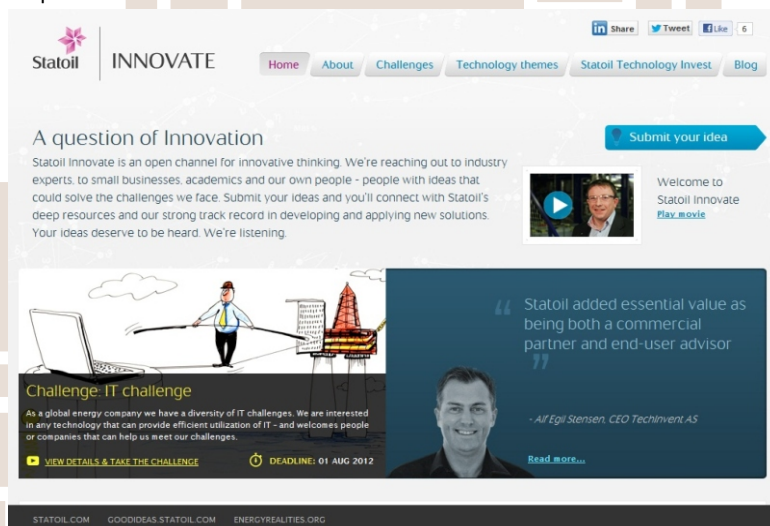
in Share | Tweet | Like 6

Statoil | INNOVATE

Home | About | Challenges | Technology themes | Statoil Technology Invest | Blog

A question of Innovation

Statoil Innovate is an open channel for innovative thinking. We're reaching out to industry experts, to small businesses, academics and our own people - people with ideas that could solve the challenges we face. Submit your ideas and you'll connect with Statoil's deep resources and our strong track record in developing and applying new solutions. Your ideas deserve to be heard. We're listening.

Submit your idea

Welcome to Statoil Innovate
Play movie

Challenge: IT challenge

As a global energy company we have a diversity of IT challenges. We are interested in any technology that can provide efficient utilization of IT – and welcomes people or companies that can help us meet our challenges.

VIEW DETAILS & TAKE THE CHALLENGE

DEADLINE: 01 AUG 2012

Statoil added essential value as being both a commercial partner and end-user advisor

- Alf Egil Stensen, CEO TechInvent AS

Read more...

STATOIL.COM GOODIDEAS.STATOIL.COM ENERGYREALITIES.ORG